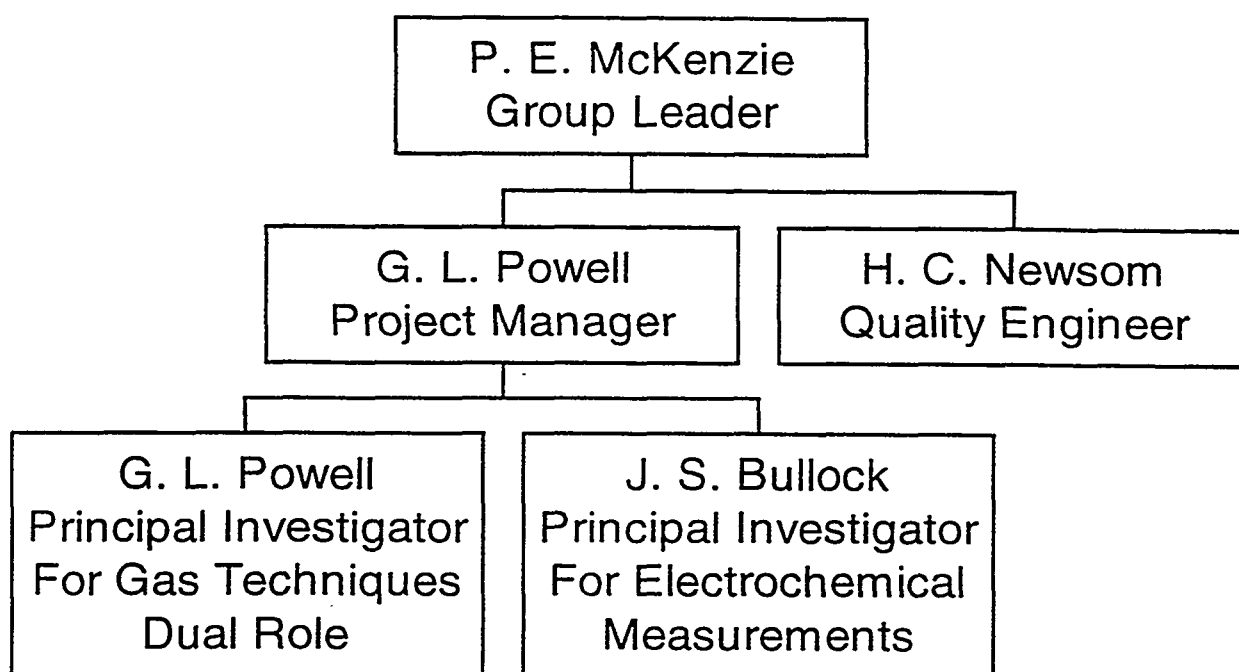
P. E. McKenzie
Group Leader

G. L. Powell
Project Manager

H. C. Newsom
Quality Engineer

G. L. Powell
Principal Investigator
For Gas Techniques
Dual Role

J. S. Bullock
Principal Investigator
For Electrochemical
Measurements